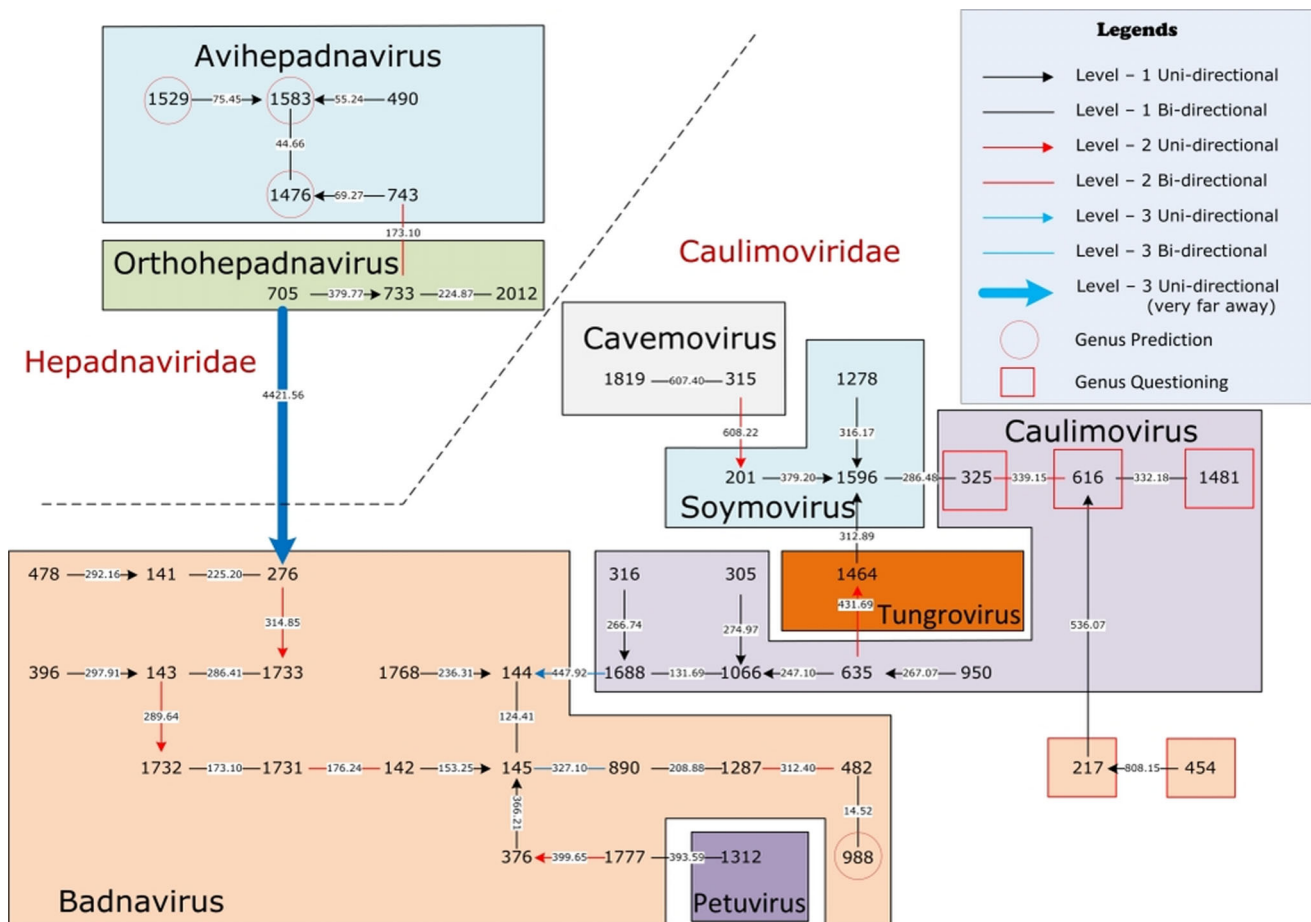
Avihepadnavirus
1529 75.45 1583 55.24 490
44.66
1476 69.27 743
173.10
Orthohepadnavirus
705 379.77 733 224.87 2012

Hepadnaviridae
4421.56

Caulimoviridae

Legends
Level – 1 Uni-directional
Level – 1 Bi-directional
Level – 2 Uni-directional
Level – 2 Bi-directional
Level – 3 Uni-directional
Level – 3 Bi-directional
Level – 3 Uni-directional (very far away)
Genus Prediction
Genus Questioning

Cavemovirus
1819 607.40 315
608.22
1278
316.17
201 379.20 1596 286.48
Soymovirus

Caulimovirus
325 339.15 616 332.18 1481

312.89
1464
431.69
Tungrovirus

316
266.74
305
274.97
1688 131.69 1066 247.10 635 267.07 950
536.07

Badnavirus
478 292.16 141 225.20 276
314.85
396 297.91 143 286.41 1733
289.64
1768 236.31 144 447.92
124.41
1732 173.10 1731 176.24 142 153.25 145 327.10 890 208.88 1287 312.40 482
14.52
366.21
376 399.65 1777 393.59 1312
988
Petuvirus

217 808.15 454